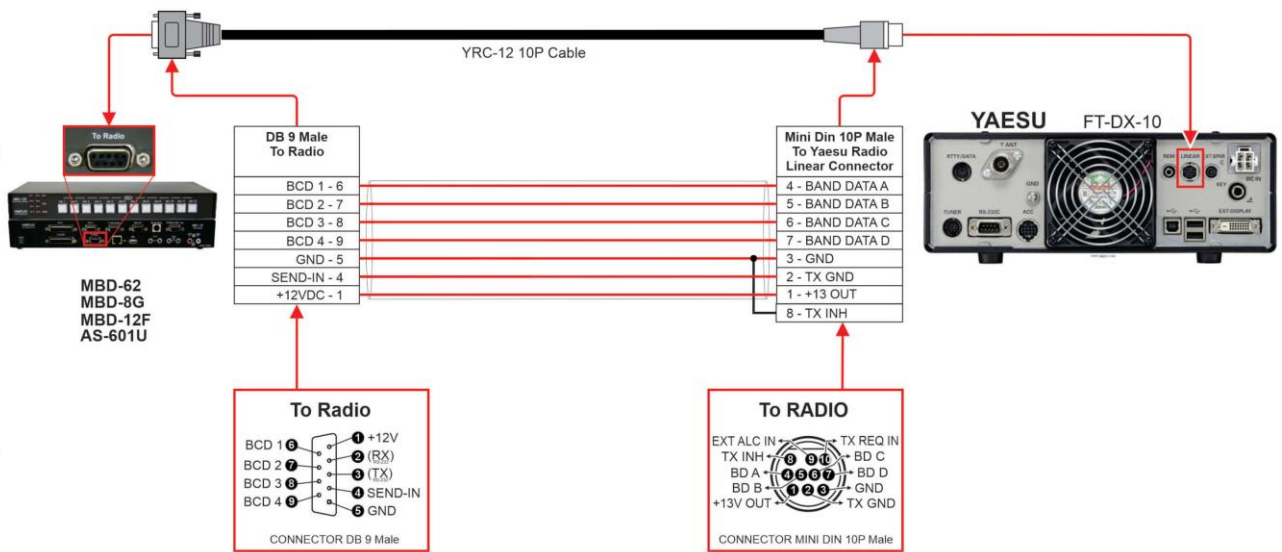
YRC-12 10P Cable

To Radio

MBD-62
MBD-8G
MBD-12F
AS-601U

| DB 9 Male To Radio |
|---|
| BCD 1 - 6 |
| BCD 2 - 7 |
| BCD 3 - 8 |
| BCD 4 - 9 |
| GND - 5 |
| SEND-IN - 4 |
| +12VDC - 1 |

| Mini Din 10P Male To Yaesu Radio Linear Connector |
|---|
| 4 - BAND DATA A |
| 5 - BAND DATA B |
| 6 - BAND DATA C |
| 7 - BAND DATA D |
| 3 - GND |
| 2 - TX GND |
| 1 - +13 OUT |
| 8 - TX INH |

YAESU FT-DX-10

RTTY/DATA
V ANT
GND
ACC
TUNER
RS-232C
REM
LINEAR
EXT SPKR
KEY
DC IN
EXT DISPLAY

To Radio

BCD 1 6
BCD 2 7
BCD 3 8
BCD 4 9
1 +12V
2 (RX)
3 (TX)
4 SEND-IN
5 GND

CONNECTOR DB 9 Male

To RADIO

EXT ALC IN
TX INH
BD A
BD B
+13V OUT
TX REQ IN
BD C
BD D
GND
TX GND
8 9 10
4 5 6 7
1 2 3

CONNECTOR MINI DIN 10P Male